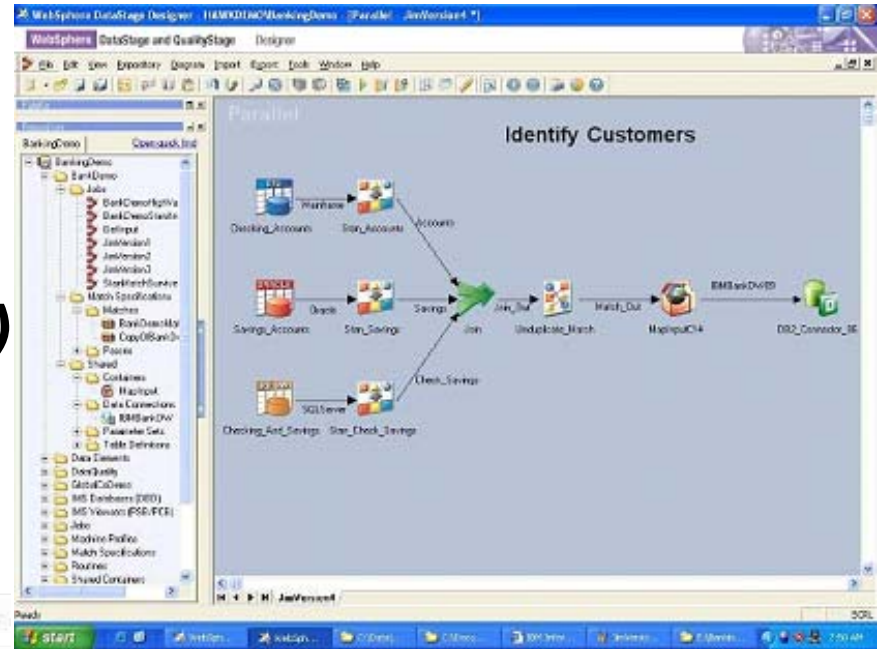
WebSphere DataStage Designer - [\IAMKDEMO\BankingDemo - [Parallel: JimVersion4 *]]

WebSphere DataStage and QualityStage Designer

File Edit View Repository Diagram Import Export Tools Window Help

BankingDemo Open quick find

BankingDemo
BankDemo
Jobs
BankDemoHighVa
BankDemoStandar
GetInput
JimVersion1
JimVersion2
JimVersion3
StanMatchSurvive
Match Specifications
Matches
BankDemoMat
CopyOfBankDe
Passes
Shared
Containers
MapInput
Data Connections
SQLServer
IBMBankDW
Parameter Sets
Table Definitions
Data Elements
DataQuality
GlobalCoDemo
IMS Databases (DBD)
IMS Viewsets (PSB/PCB)
Jobs
Machine Profiles
Match Specifications
Routines
Shared Containers

Parallel

Identify Customers

Checking_Accounts
Warehouse
Stan_Accounts
Accounts
Savings_Accounts
Oracle
Stan_Savings
Savings
Join
Join_Out
Unduplicate_Match
Match_Out
MapInputC14
IBMBankDW89
DB2_Connector_98
Checking_And_Savings
SQLServer
Stan_Check_Savings
Check_Savings

JimVersion4

Ready

start

7:50 AM